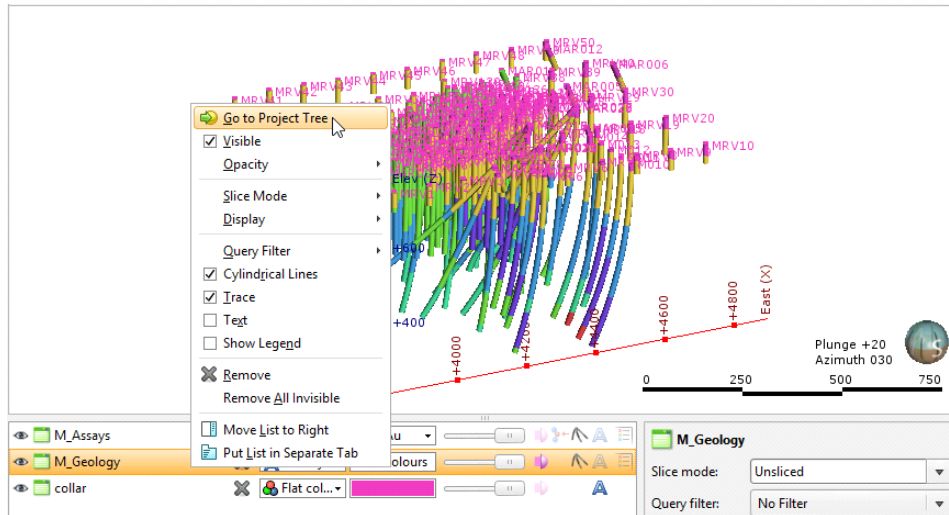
MRV50
MAR012
MAR006
MRV30
MRV20
MRV10
MRV41
Elev (Z)
+600
+400
+4000
+4200
+4400
+4600
+4800
East (X)
Plunge +20
Azimuth 030
0
250
500
750

Go to Project Tree
Visible
Opacity
Slice Mode
Display
Query Filter
Cylindrical Lines
Trace
Text
Show Legend
Remove
Remove All Invisible
Move List to Right
Put List in Separate Tab

M_Assays
Au
M_Geology
colours
collar
Flat col...

M_Geology
Slice mode: Unsliced
Query filter: No Filter